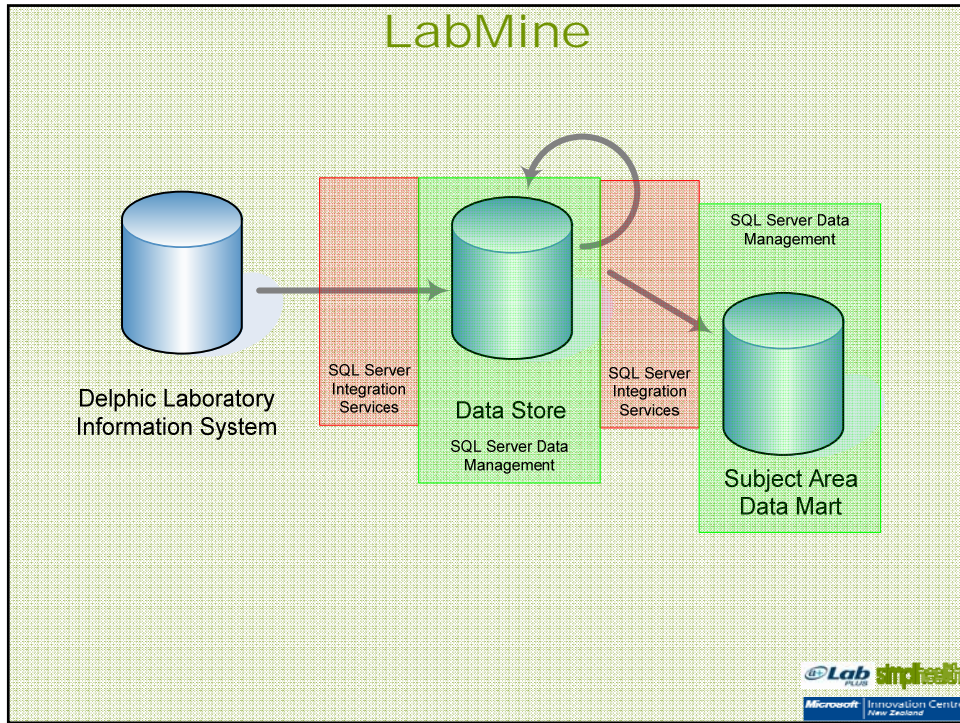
LabMine

Delphic Laboratory Information System

SQL Server Integration Services

Data Store

SQL Server Data Management

SQL Server Integration Services

SQL Server Data Management

Subject Area Data Mart

Lab PLUS simplhealth

Microsoft Innovation Centre New Zealand